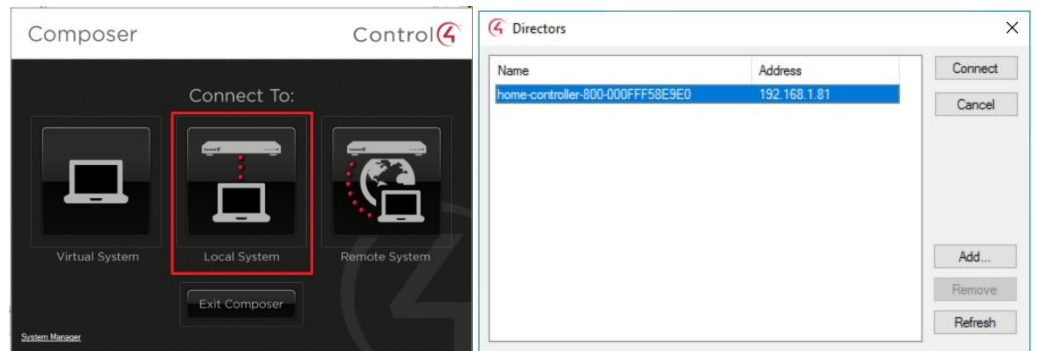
Composer

Control4

Connect To:

Virtual System

Local System

Remote System

Exit Composer

System Manager

Directors

| Name | Address |
|---|---|
| home-controller-800-000FFF58E9E0 | 192.168.1.81 |

Connect

Cancel

Add...

Remove

Refresh